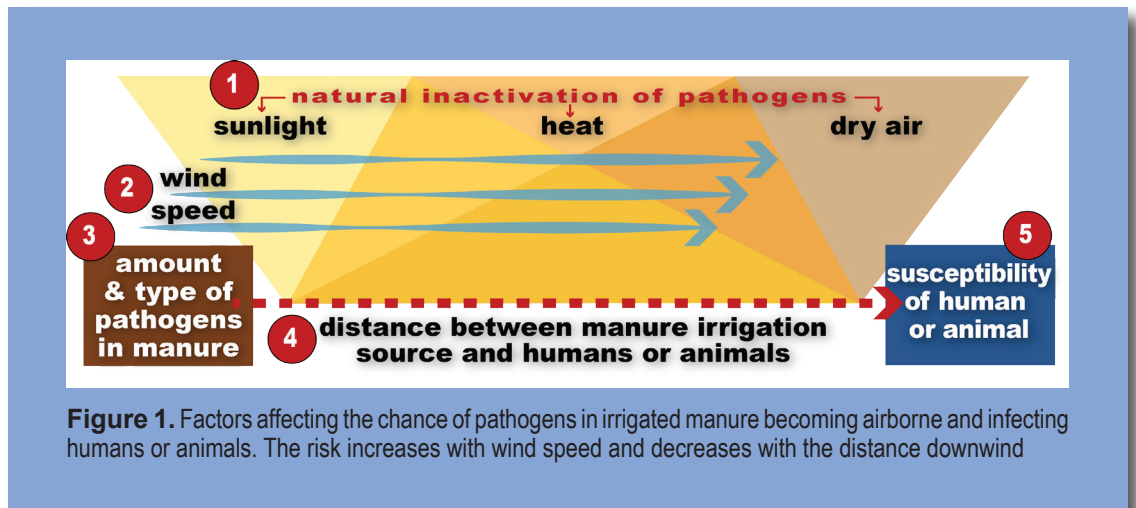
1
natural inactivation of pathogens
sunlight
heat
dry air

2
wind speed

3
amount & type of pathogens in manure

4
distance between manure irrigation source and humans or animals

5
susceptibility of human or animal

**Figure 1.** Factors affecting the chance of pathogens in irrigated manure becoming airborne and infecting humans or animals. The risk increases with wind speed and decreases with the distance downwind